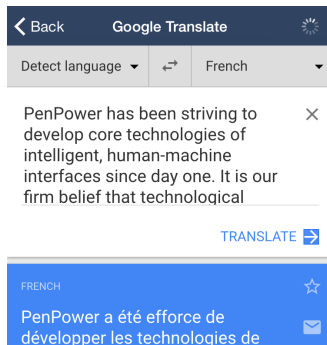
Back Google Translate

Detect language French

PenPower has been striving to develop core technologies of intelligent, human-machine interfaces since day one. It is our firm belief that technological

×

TRANSLATE

FRENCH

PenPower a été efforce de développer les technologies de